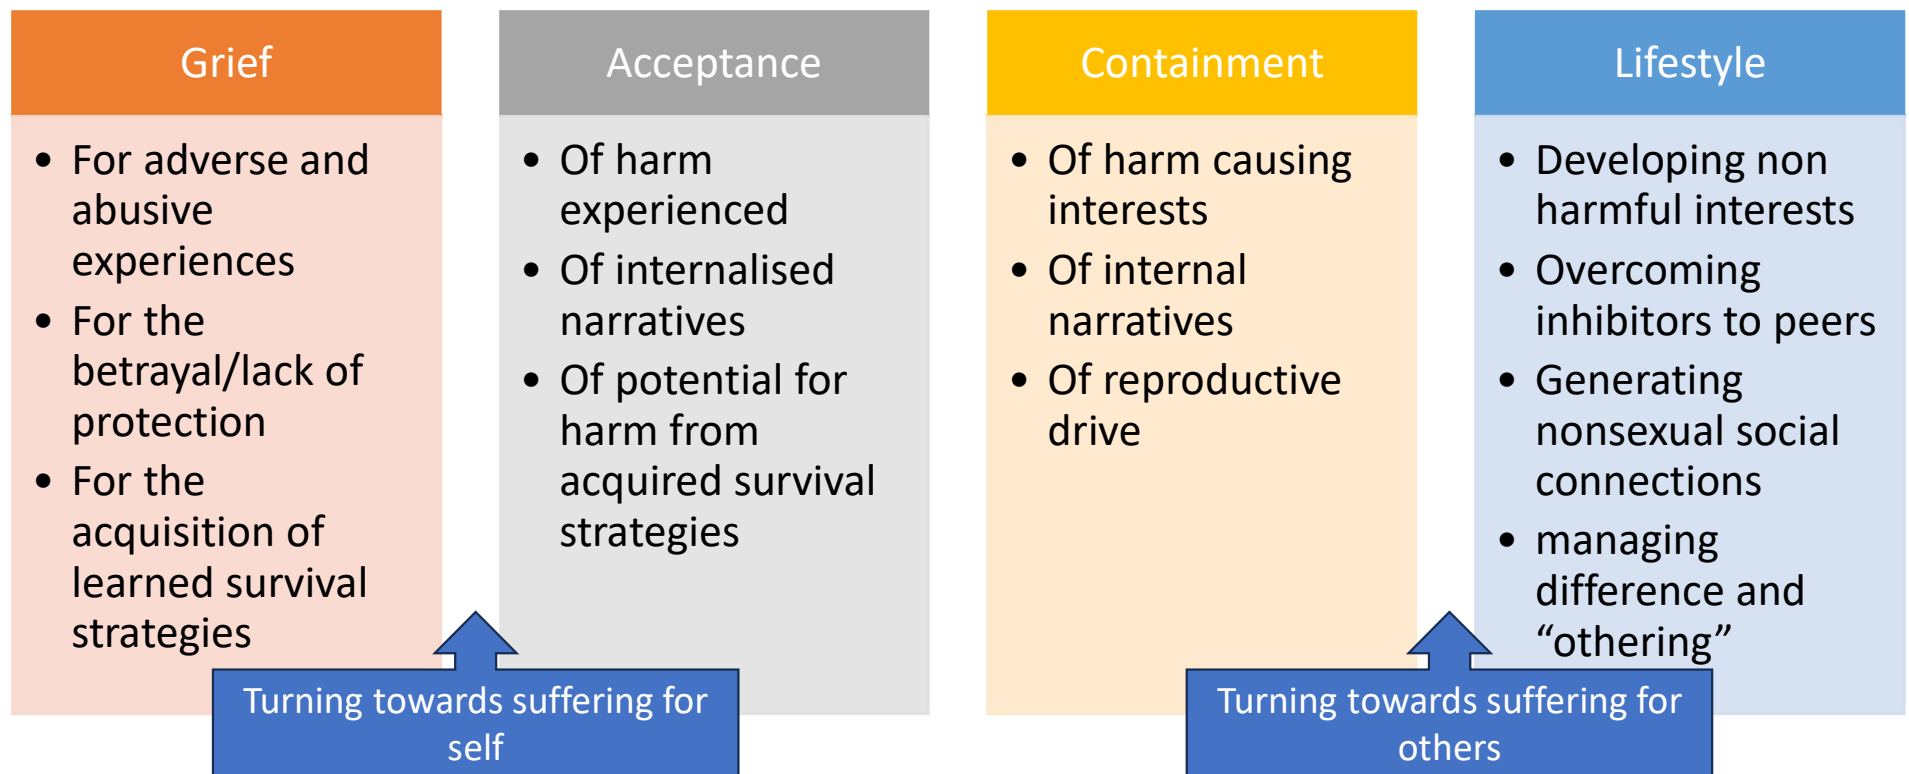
Grief

- For adverse and abusive experiences
- For the betrayal/lack of protection
- For the acquisition of learned survival strategies

Acceptance

- Of harm experienced
- Of internalised narratives
- Of potential for harm from acquired survival strategies

Containment

- Of harm causing interests
- Of internal narratives
- Of reproductive drive

Lifestyle

- Developing non harmful interests
- Overcoming inhibitors to peers
- Generating nonsexual social connections
- managing difference and “othering”

Turning towards suffering for self

Turning towards suffering for others